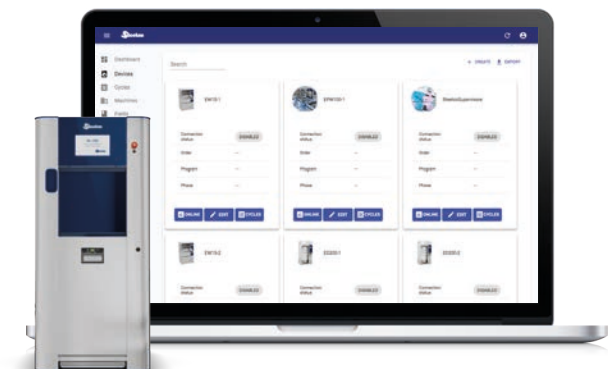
Dashboard
Devices
Cycles
Machines
Fields

Search

+ CREATE
EXPORT

EW10-1
Connection status
DISABLED
Order
—
Program
—
Phase
—
ONLINE
EDIT
CYCLES

EPM120-1
Connection status
DISABLED
Order
—
Program
—
Phase
—
ONLINE
EDIT
CYCLES

SteelcoSupermarie
Connection status
DISABLED
Order
—
Program
—
Phase
—
ONLINE
EDIT
CYCLES

EW10-2
Connection status
DISABLED

DS320-1
Connection status
DISABLED

DS320-2
Connection status
DISABLED